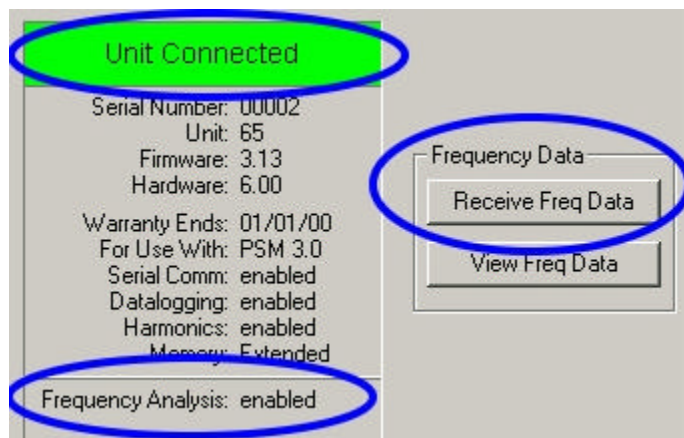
Unit Connected

Serial Number: 00002
Unit: 65
Firmware: 3.13
Hardware: 6.00

Warranty Ends: 01/01/00
For Use With: PSM 3.0
Serial Comm: enabled
Datalogging: enabled
Harmonics: enabled
Memory: Extended

Frequency Analysis: enabled

Frequency Data

Receive Freq Data

View Freq Data